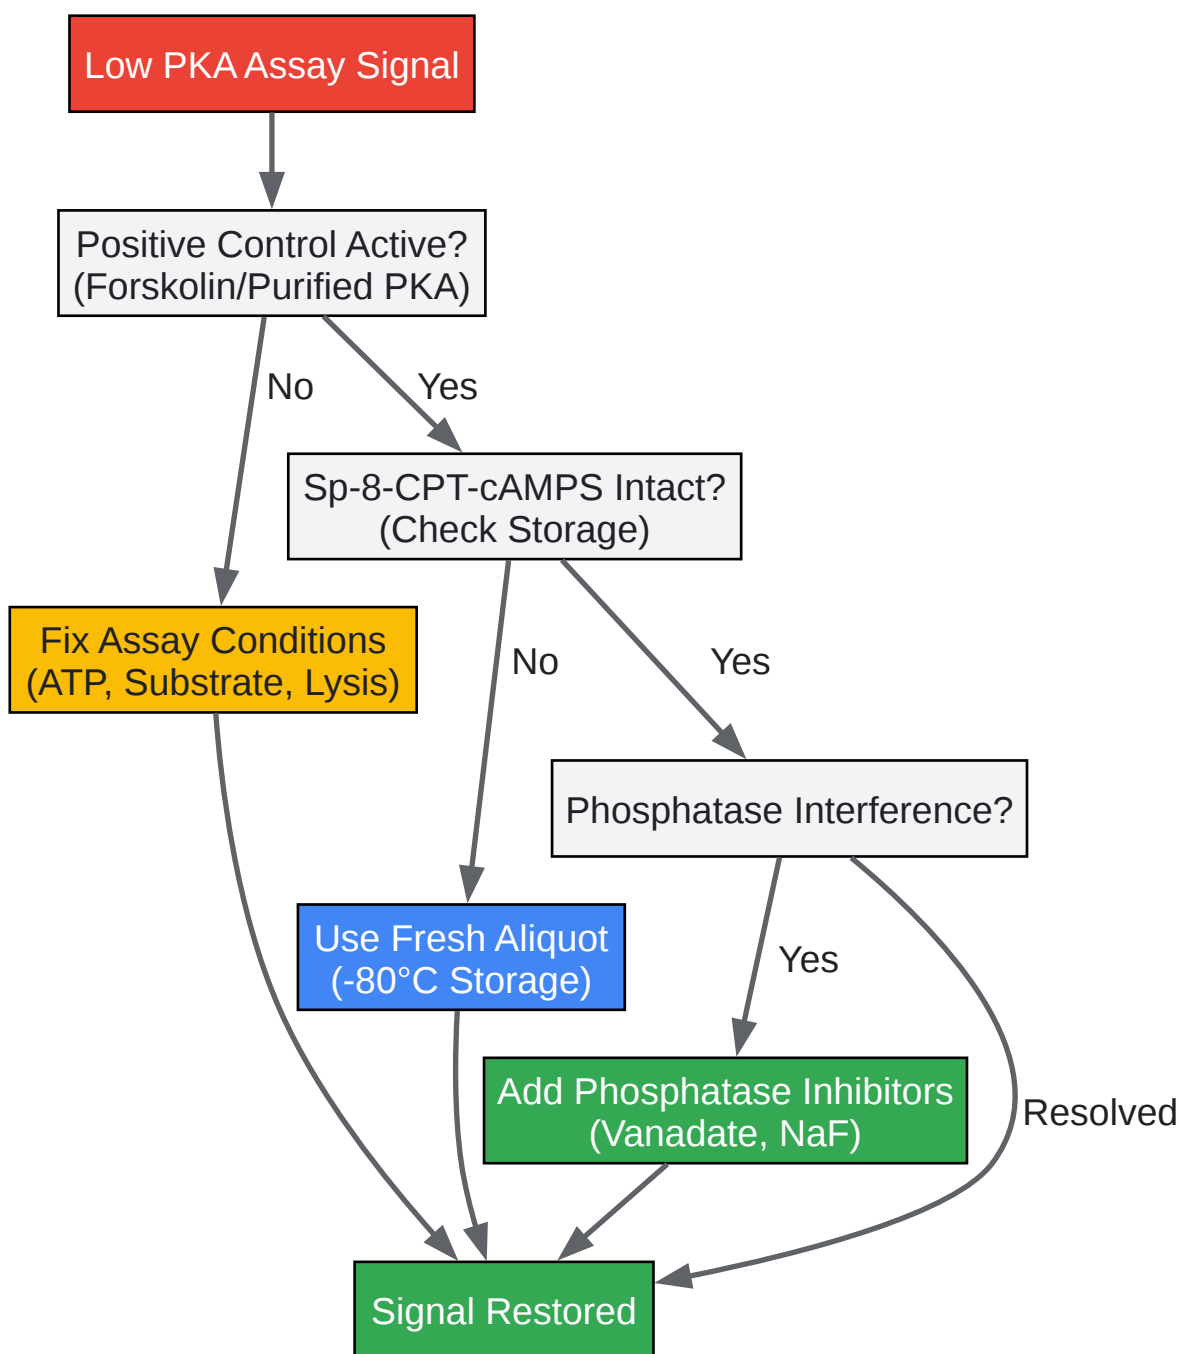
Low PKA Assay Signal

Positive Control Active?
(Forskolin/Purified PKA)

No

Yes

Sp-8-CPT-cAMPS Intact?
(Check Storage)

Fix Assay Conditions
(ATP, Substrate, Lysis)

No

Yes

Phosphatase Interference?

Use Fresh Aliquot
(-80°C Storage)

Yes

Add Phosphatase Inhibitors
(Vanadate, NaF)

Resolved

Signal Restored